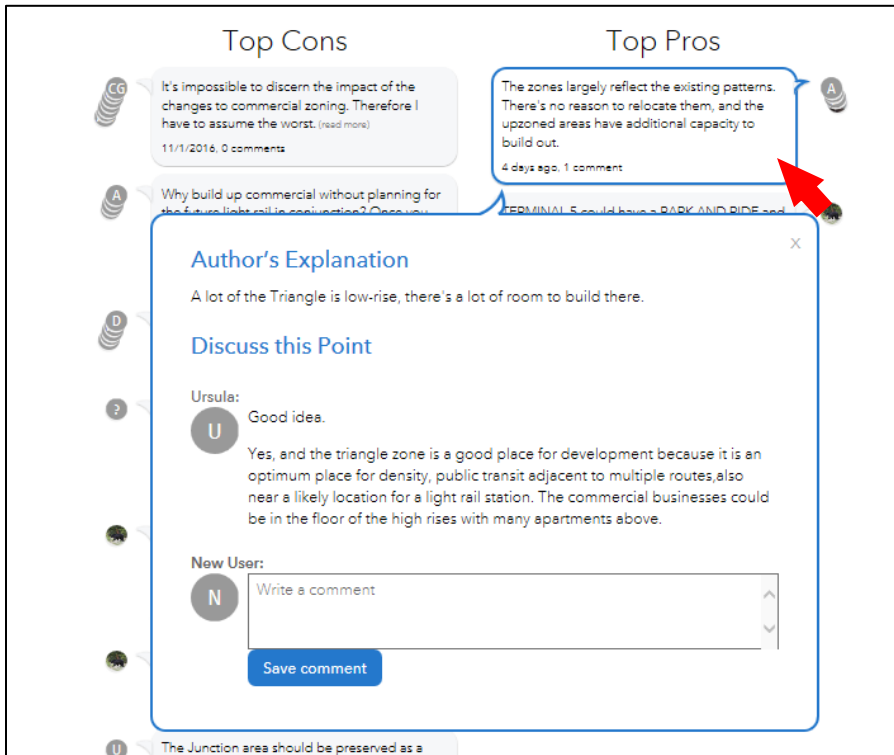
Top Cons

Top Pros

CG

It's impossible to discern the impact of the changes to commercial zoning. Therefore I have to assume the worst. (read more)

11/1/2016, 0 comments

A

The zones largely reflect the existing patterns. There's no reason to relocate them, and the upzoned areas have additional capacity to build out.

4 days ago, 1 comment

A

Why build up commercial without planning for the future light rail in conjunction? Once you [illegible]

TERMINAL 5 could have a PARK AND RIDE and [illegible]

D

?

×

Author's Explanation

A lot of the Triangle is low-rise, there's a lot of room to build there.

Discuss this Point

Ursula:

U

Good idea.

Yes, and the triangle zone is a good place for development because it is an optimum place for density, public transit adjacent to multiple routes,also near a likely location for a light rail station. The commercial businesses could be in the floor of the high rises with many apartments above.

New User:

N

Write a comment

Save comment

U

The Junction area should be preserved as a